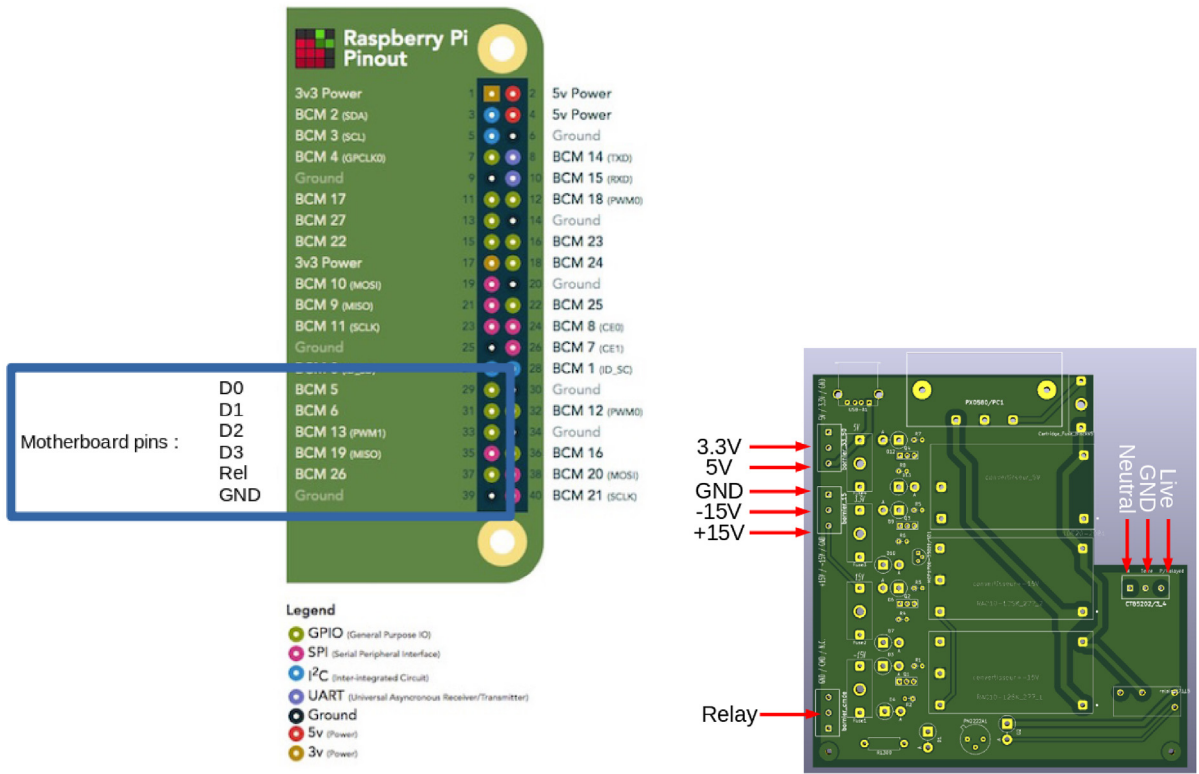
Raspberry Pi Pinout

| | | | | |
|---|---|---|---|---|
| 3v3 Power | 1 | 2 | 5v Power |
| BCM 2 (SDA) | 3 | 4 | 5v Power |
| BCM 3 (SCL) | 5 | 6 | Ground |
| BCM 4 (GPCLK0) | 7 | 8 | BCM 14 (TXD) |
| Ground | 9 | 10 | BCM 15 (RXD) |
| BCM 17 | 11 | 12 | BCM 18 (PWM0) |
| BCM 27 | 13 | 14 | Ground |
| BCM 22 | 15 | 16 | BCM 23 |
| 3v3 Power | 17 | 18 | BCM 24 |
| BCM 10 (MOSI) | 19 | 20 | Ground |
| BCM 9 (MISO) | 21 | 22 | BCM 25 |
| BCM 11 (SCLK) | 23 | 24 | BCM 8 (CE0) |
| Ground | 25 | 26 | BCM 7 (CE1) |
| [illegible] | 27 | 28 | BCM 1 (ID_SC) |
| BCM 5 | 29 | 30 | Ground |
| BCM 6 | 31 | 32 | BCM 12 (PWM0) |
| BCM 13 (PWM1) | 33 | 34 | Ground |
| BCM 19 (MISO) | 35 | 36 | BCM 16 |
| BCM 26 | 37 | 38 | BCM 20 (MOSI) |
| Ground | 39 | 40 | BCM 21 (SCLK) |

Motherboard pins :
D0
D1
D2
D3
Rel
GND

Legend
GPIO (General Purpose IO)
SPI (Serial Peripheral Interface)
I$^2$C (Inter-integrated Circuit)
UART (Universal Asyncronous Receiver/Transmitter)
Ground
5v (Power)
3v (Power)

3.3V
5V
GND
-15V
+15V
Relay
Neutral
GND
Live

PX0580/PC1
CTB5202/3_LA